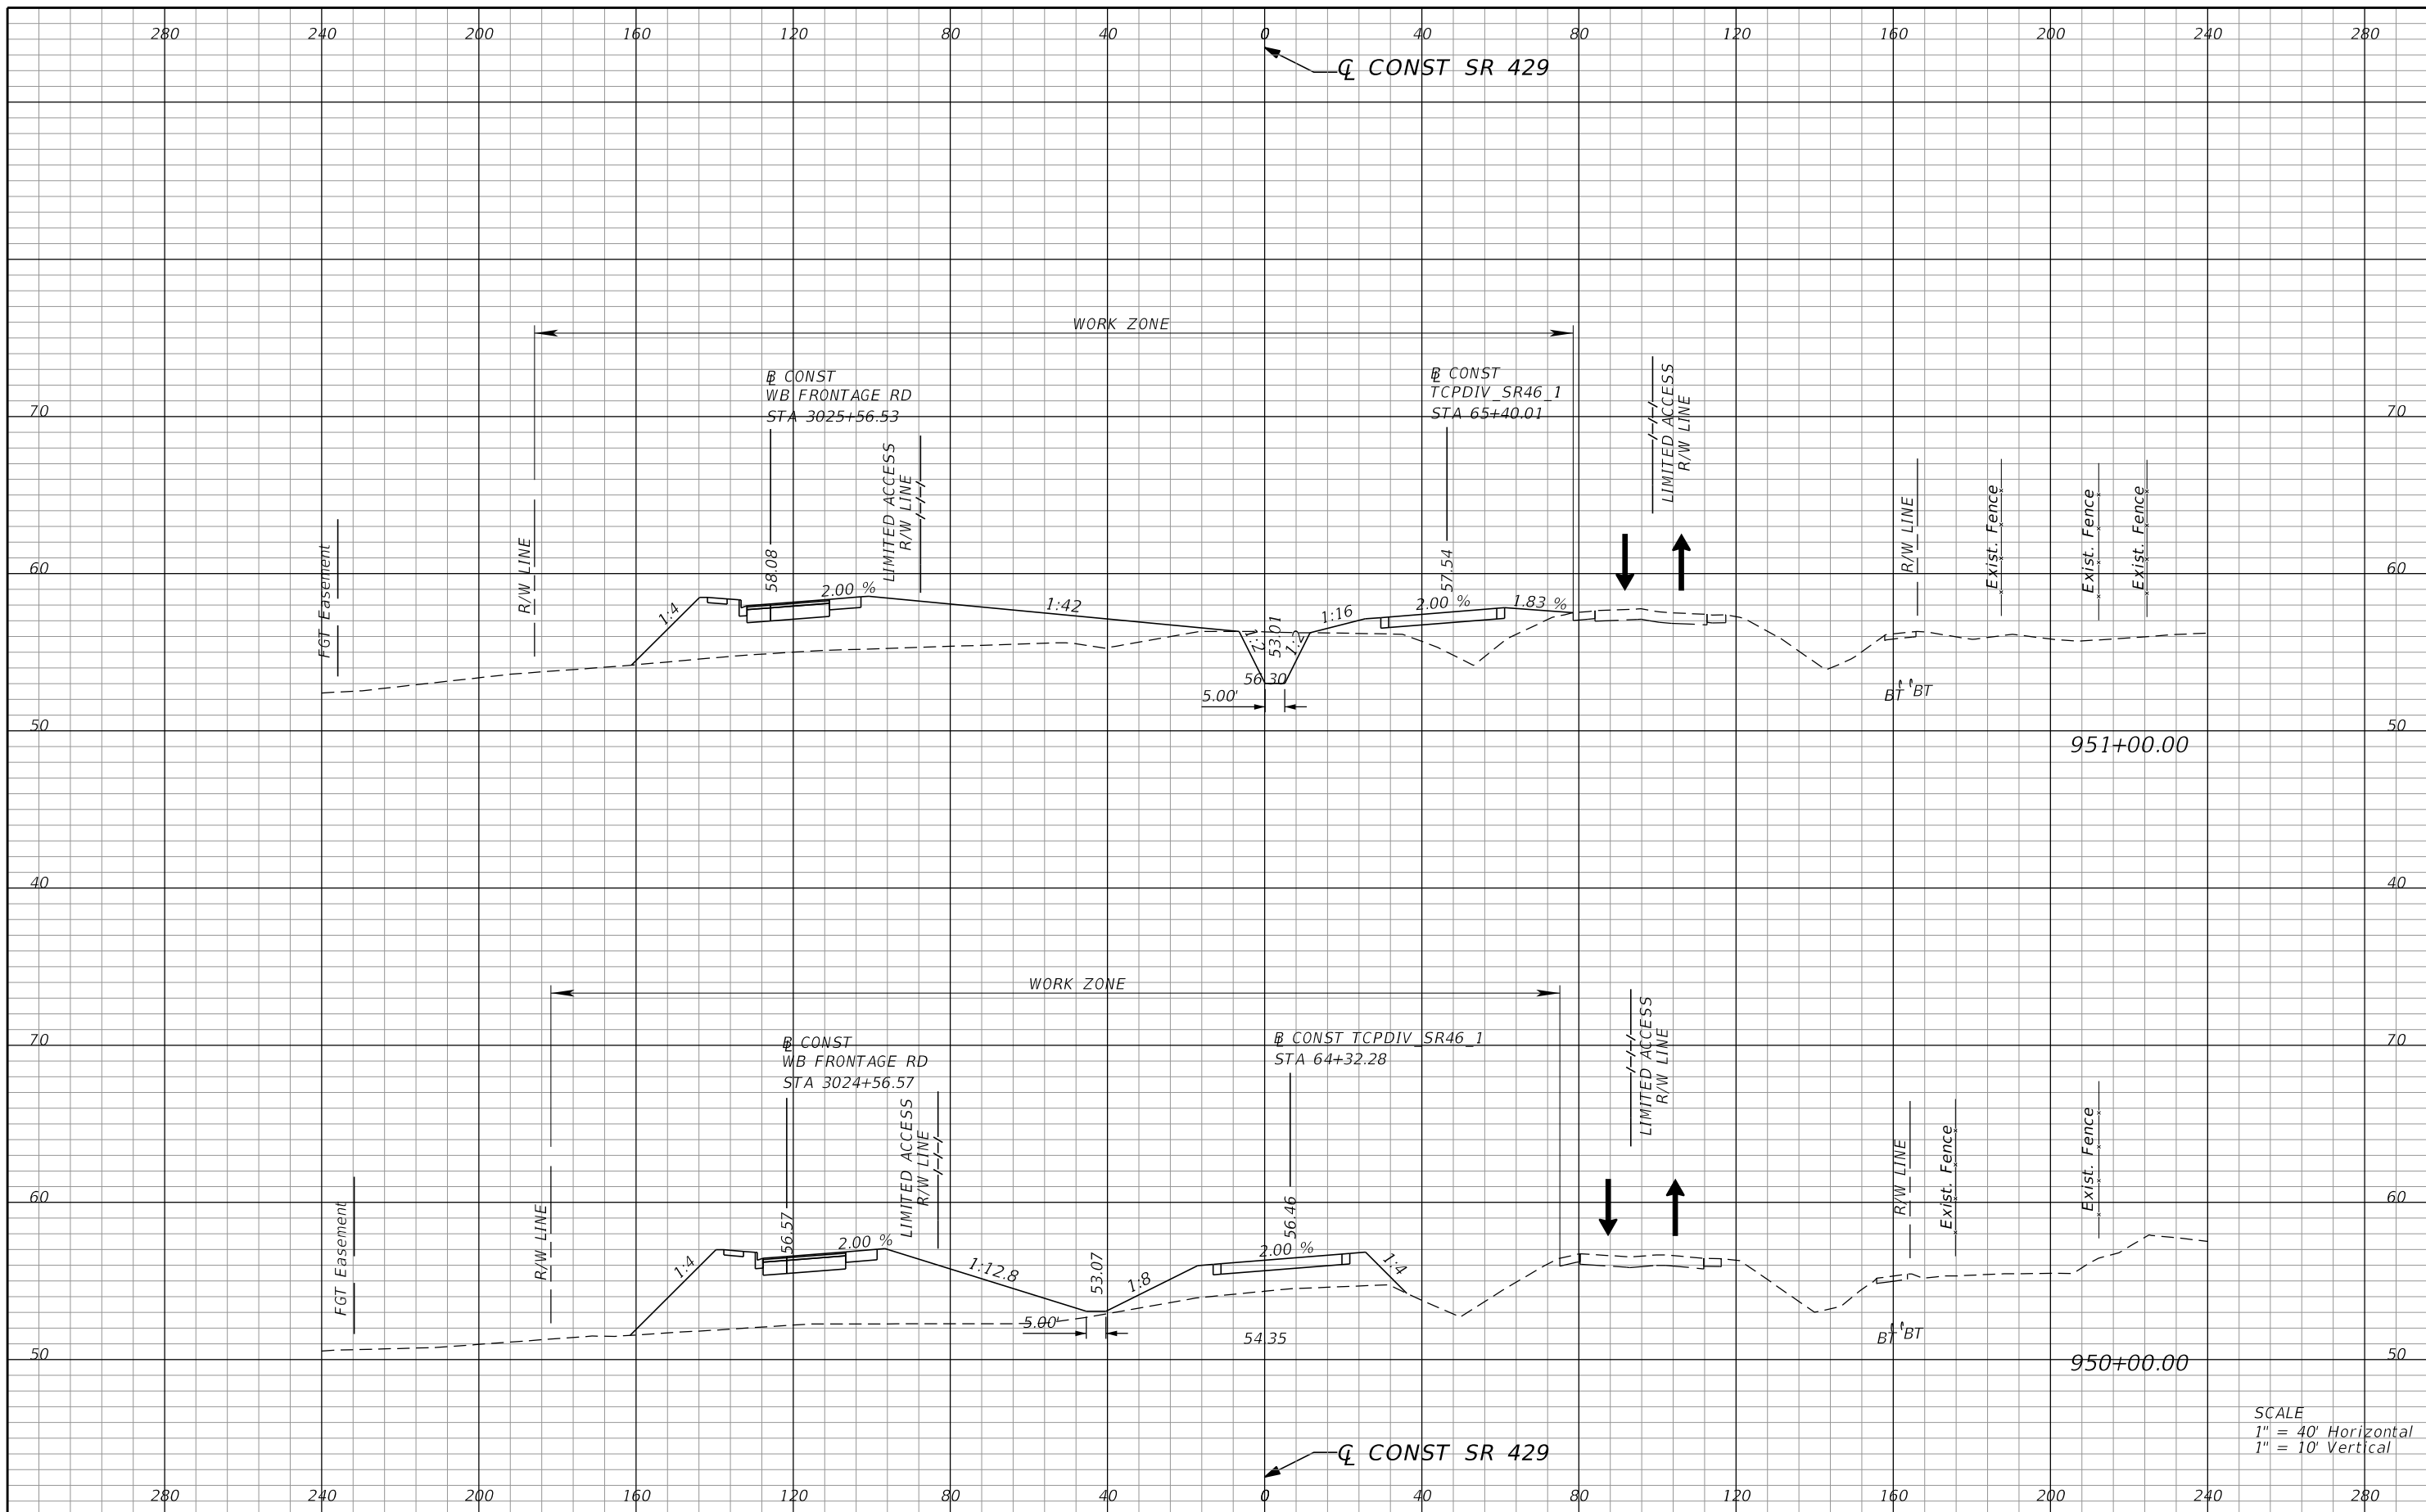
280 240 200 160 120 80 40 0 40 80 120 160 200 240 280

℄ CONST SR 429

WORK ZONE

℄ CONST
WB FRONTAGE RD
STA 3025+56.53

℄ CONST
TCPDIV_SR46_1
STA 65+40.01

LIMITED ACCESS R/W LINE

LIMITED ACCESS R/W LINE

70
60
50

FGT Easement
R/W LINE
58.08
2.00 %
1:4
1:42
1:2
53.01
1:2
56.30
5.00'
1:16
57.54
2.00 %
1.83 %
R/W LINE
Exist. Fence
Exist. Fence
Exist. Fence
BT BT

951+00.00

40

WORK ZONE

℄ CONST
WB FRONTAGE RD
STA 3024+56.57

℄ CONST TCPDIV_SR46_1
STA 64+32.28

LIMITED ACCESS R/W LINE

LIMITED ACCESS R/W LINE

70
60
50

FGT Easement
R/W LINE
56.57
2.00 %
1:4
1:12.8
53.07
1:8
5.00'
54.35
56.46
2.00 %
1:4
R/W LINE
Exist. Fence
Exist. Fence
BT BT

950+00.00

SCALE
1" = 40' Horizontal
1" = 10' Vertical

℄ CONST SR 429

280 240 200 160 120 80 40 0 40 80 120 160 200 240 280